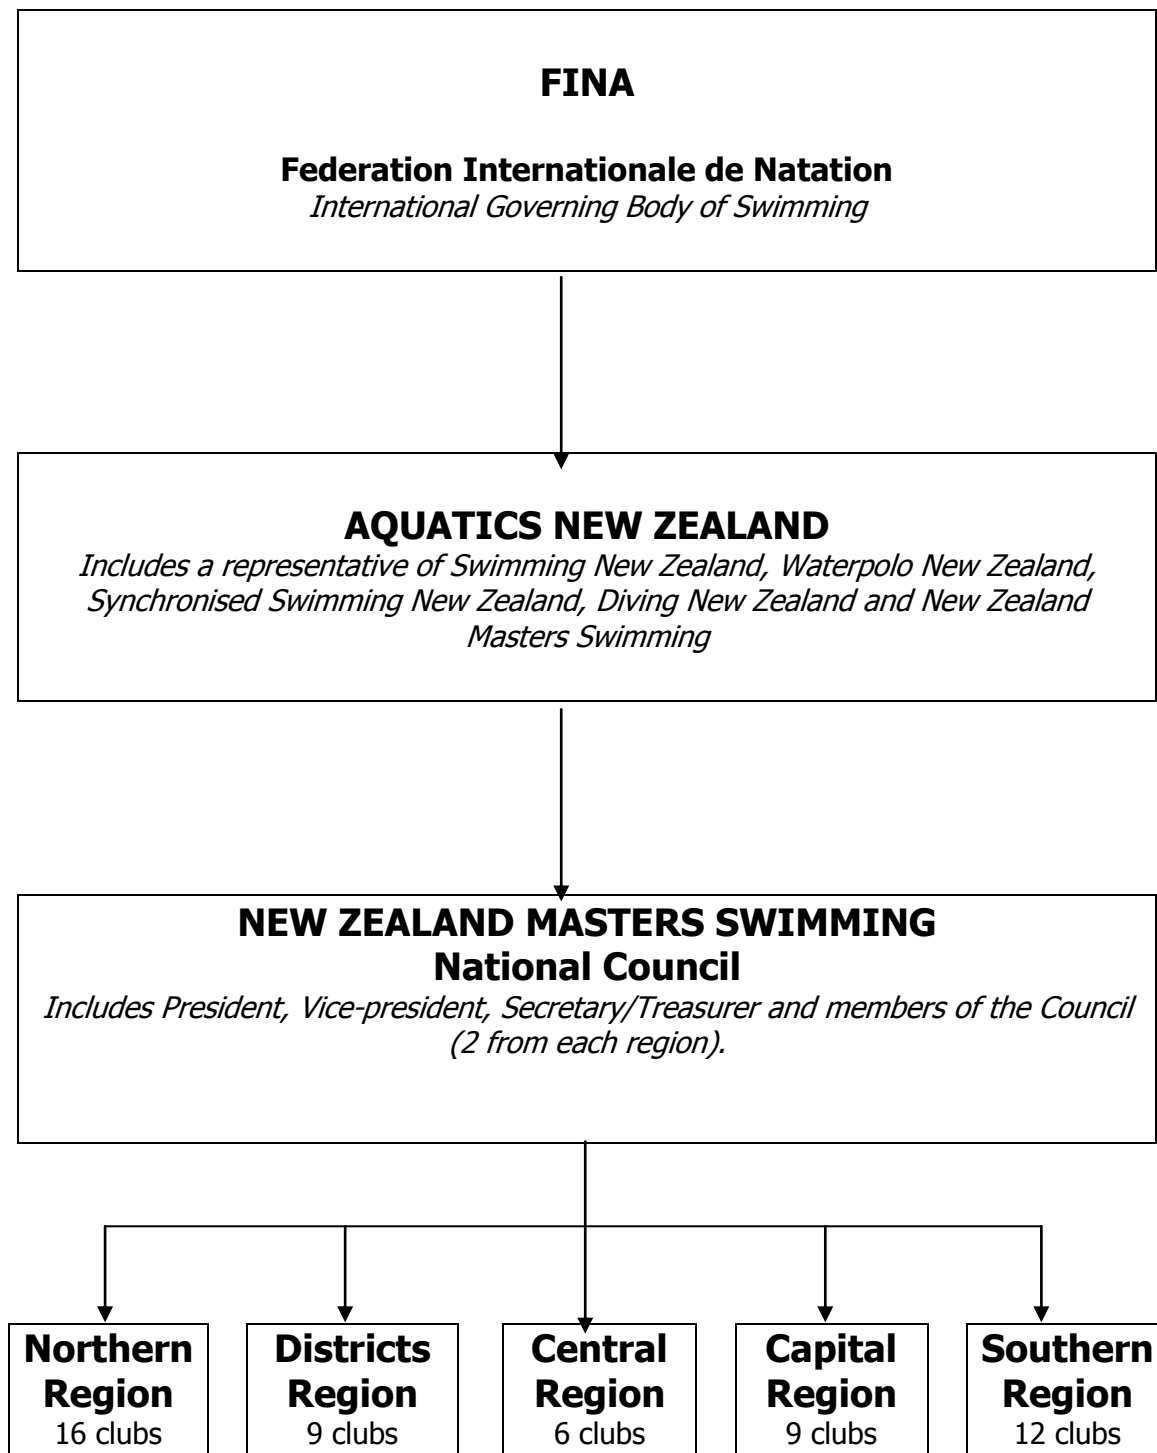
FINA

Federation Internationale de Natation
International Governing Body of Swimming

AQUATICS NEW ZEALAND
Includes a representative of Swimming New Zealand, Waterpolo New Zealand, Synchronised Swimming New Zealand, Diving New Zealand and New Zealand Masters Swimming

NEW ZEALAND MASTERS SWIMMING
National Council
Includes President, Vice-president, Secretary/Treasurer and members of the Council (2 from each region).

Northern Region
16 clubs

Districts Region
9 clubs

Central Region
6 clubs

Capital Region
9 clubs

Southern Region
12 clubs